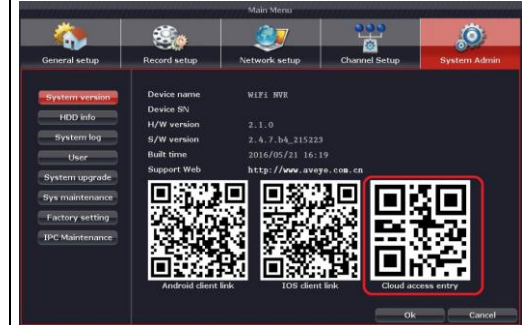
Main Menu

General setup
Record setup
Network setup
Channel Setup
System Admin

System version
HDD info
System log
User
System upgrade
Sys maintenance
Factory setting
IPC Maintenance

| | |
|---|---|
| Device name | WiFi NVR |
| Device SN | |
| H/W version | 2.1.0 |
| S/W version | 2.4.7.b4_215223 |
| Built time | 2016/05/21 16:19 |
| Support Web | http://www.aveye.com.cn |

Android client link
IOS client link
Cloud access entry

Ok
Cancel